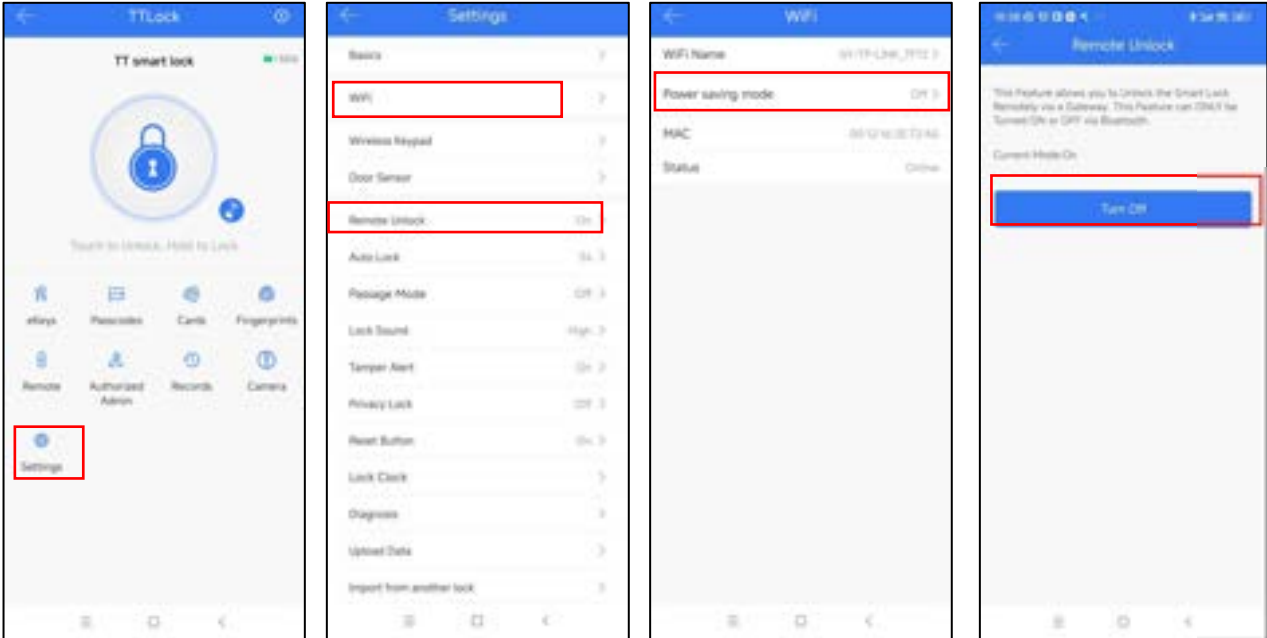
TTLock

TT smart lock

Touch to Unlock, Hold to Lock

eKeys
Passcodes
Cards
Fingerprints
Remote
Authorized Admin
Records
Camera
Settings

Settings

Basics
WiFi
Wireless Keypad
Door Sensor
Remote Unlock On
Auto Lock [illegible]
Passage Mode Off
Lock Sound High
Tamper Alert On
Privacy Lock Off
Reset Button On
Lock Clock
Diagnosis
Upload Data
Import from another lock

WiFi

WiFi Name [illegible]
Power saving mode Off
MAC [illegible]
Status Online

Remote Unlock

This Feature allows you to Unlock the Smart Lock Remotely via a Gateway. This Feature can ONLY be Turned ON or OFF via Bluetooth.

Current Mode:On

Turn Off